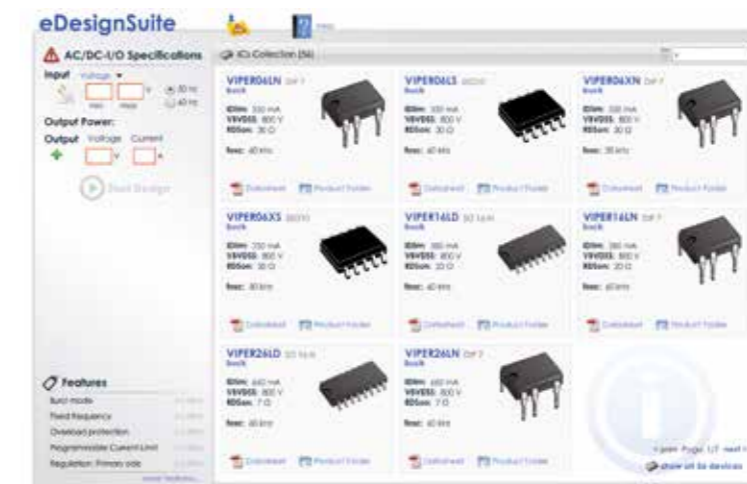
eDesignSuite

Help

AC/DC-I/O Specifications

Input Voltage

Min Max

50 Hz
60 Hz

Output Power:

Output Voltage Current

V A

Start Design

Features

Burst mode

Fixed frequency

Overload protection

Programmable Current Limit

Regulation: Primary side

ICs Collection (56)

VIPER06LN DIP 7
Buck
IDlim: 350 mA
VBVDSS: 800 V
RDSon: 30 Ω
fosc: 60 kHz
Datasheet Product Folder

VIPER06LS SSO10
Buck
IDlim: 350 mA
VBVDSS: 800 V
RDSon: 30 Ω
fosc: 60 kHz
Datasheet Product Folder

VIPER06XN DIP 7
Buck
IDlim: 350 mA
VBVDSS: 800 V
RDSon: 30 Ω
fosc: 30 kHz
Datasheet Product Folder

VIPER06XS SSO10
Buck
IDlim: 350 mA
VBVDSS: 800 V
RDSon: 30 Ω
fosc: 30 kHz
Datasheet Product Folder

VIPER16LD SO 16 N
Buck
IDlim: 380 mA
VBVDSS: 800 V
RDSon: 20 Ω
fosc: 60 kHz
Datasheet Product Folder

VIPER16LN DIP 7
Buck
IDlim: 380 mA
VBVDSS: 800 V
RDSon: 20 Ω
fosc: 60 kHz
Datasheet Product Folder

VIPER26LD SO 16 N
Buck
IDlim: 660 mA
VBVDSS: 800 V
RDSon: 7 Ω
fosc: 60 kHz
Datasheet Product Folder

VIPER26LN DIP 7
Buck
IDlim: 660 mA
VBVDSS: 800 V
RDSon: 7 Ω
fosc: 60 kHz
Datasheet Product Folder

< prev Page 1/7 next >

show all 56 devices